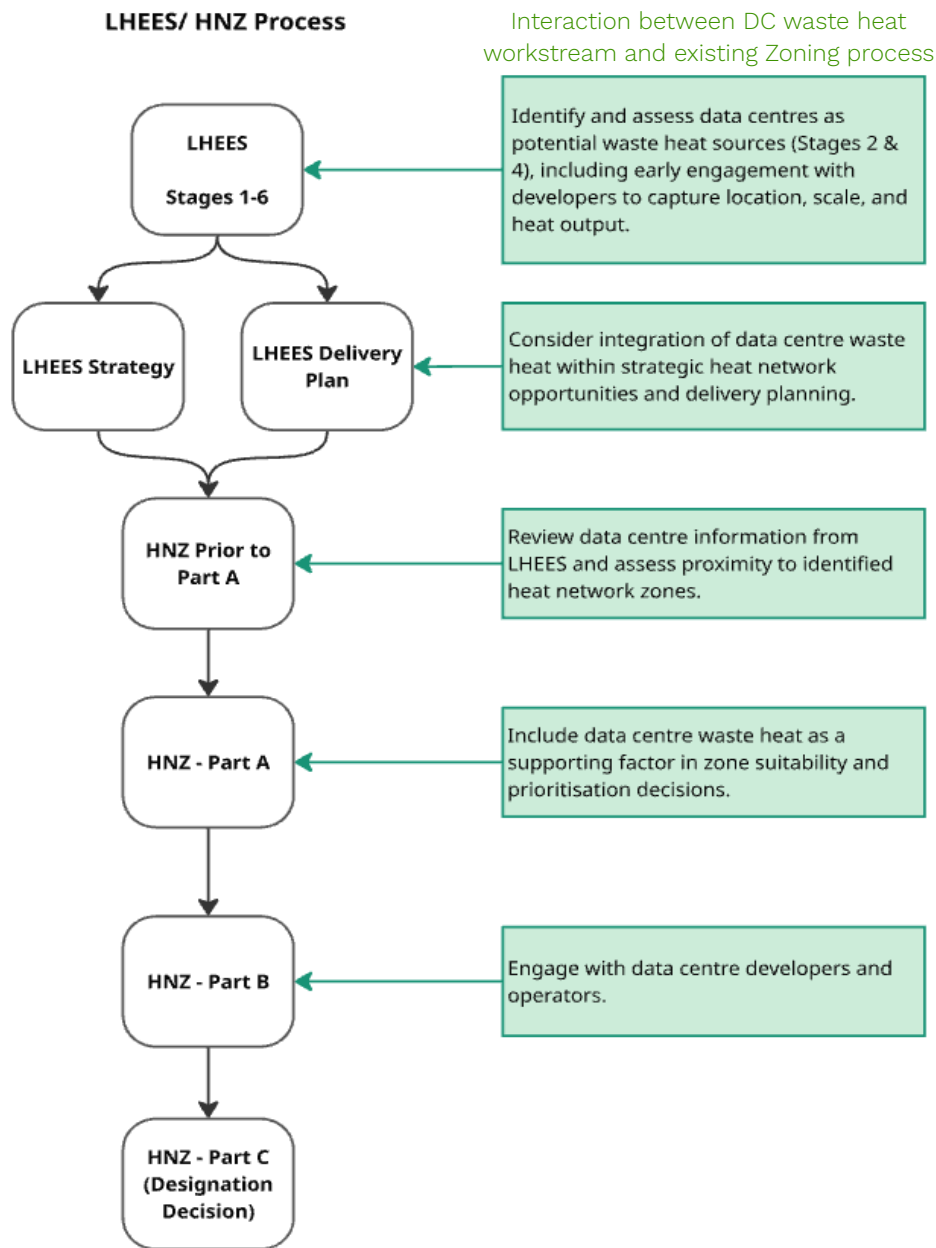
LHEES/ HNZ Process

Interaction between DC waste heat workstream and existing Zoning process

LHEES

Stages 1-6

Identify and assess data centres as potential waste heat sources (Stages 2 & 4), including early engagement with developers to capture location, scale, and heat output.

LHEES Strategy

LHEES Delivery Plan

Consider integration of data centre waste heat within strategic heat network opportunities and delivery planning.

HNZ Prior to Part A

Review data centre information from LHEES and assess proximity to identified heat network zones.

HNZ - Part A

Include data centre waste heat as a supporting factor in zone suitability and prioritisation decisions.

HNZ - Part B

Engage with data centre developers and operators.

HNZ - Part C (Designation Decision)